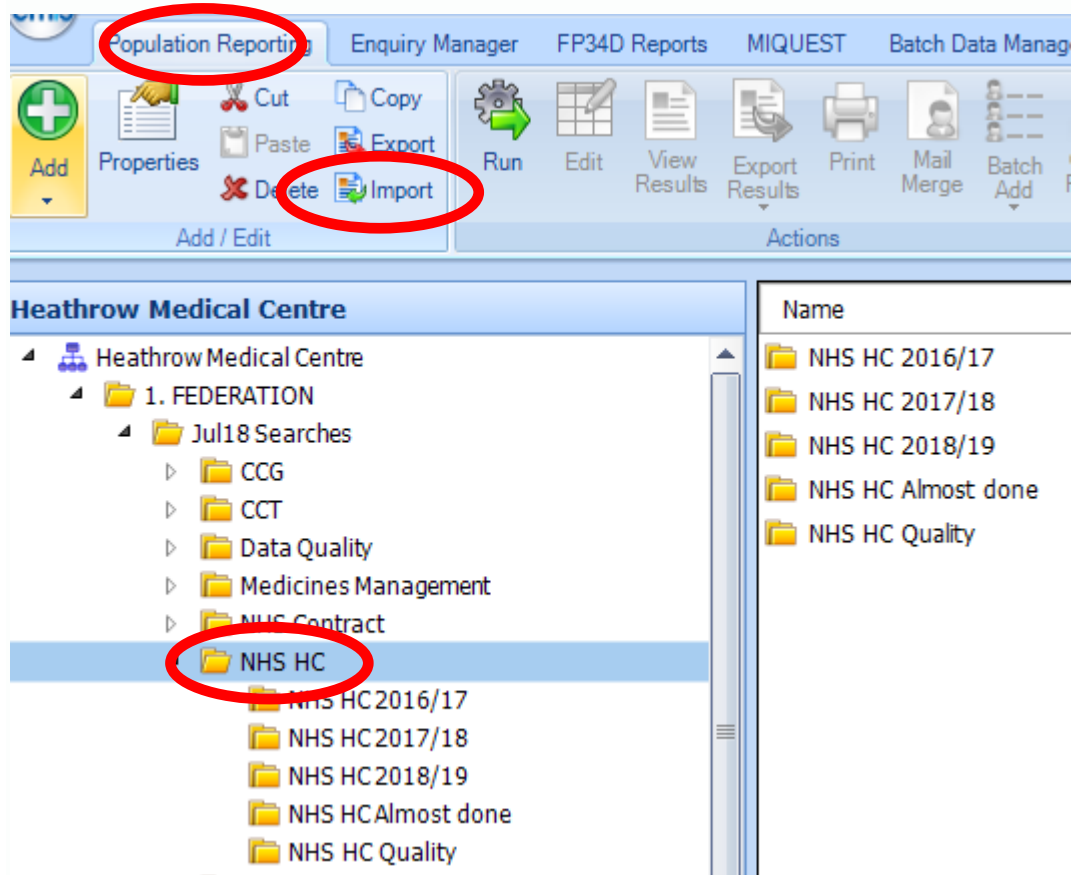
Population Reporting | Enquiry Manager | FP34D Reports | MIQUEST | Batch Data Manag

Add
Properties
Cut
Paste
Delete
Copy
Export
Import
Add / Edit

Run
Edit
View Results
Export Results
Print
Mail Merge
Batch Add
Actions

Heathrow Medical Centre

Heathrow Medical Centre
1. FEDERATION
Jul18 Searches
CCG
CCT
Data Quality
Medicines Management
NHS Contract
NHS HC
NHS HC 2016/17
NHS HC 2017/18
NHS HC 2018/19
NHS HC Almost done
NHS HC Quality

Name
NHS HC 2016/17
NHS HC 2017/18
NHS HC 2018/19
NHS HC Almost done
NHS HC Quality